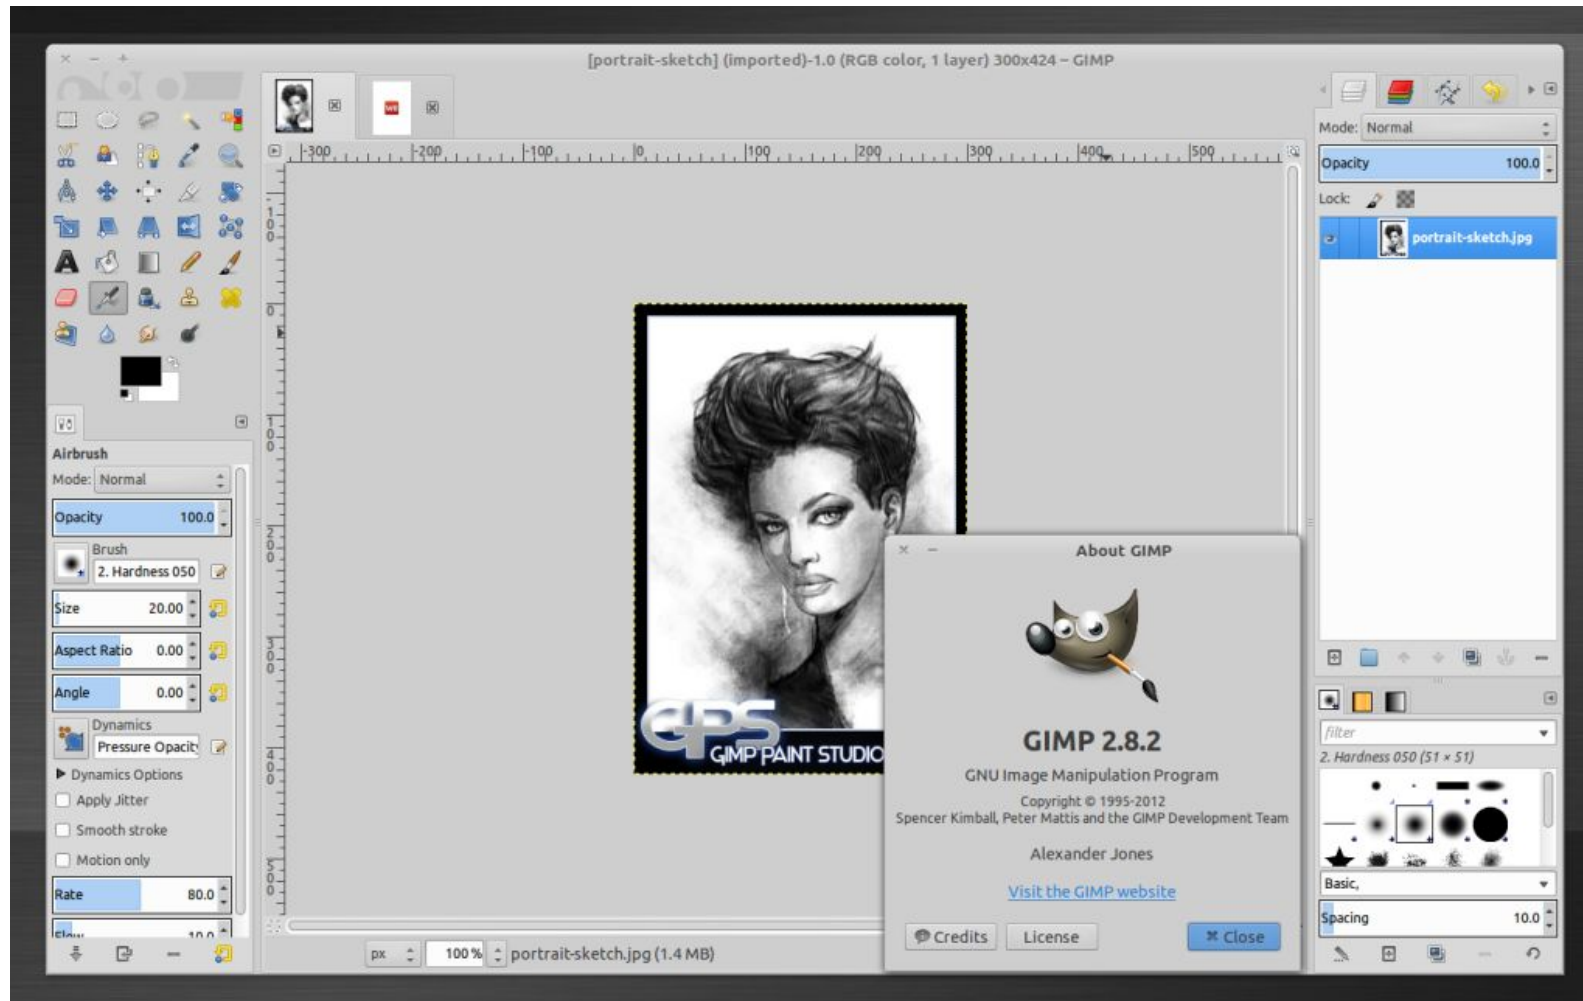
[portrait-sketch] (imported)-1.0 (RGB color, 1 layer) 300x424 – GIMP

Airbrush
Mode: Normal
Opacity 100.0
Brush
2. Hardness 050
Size 20.00
Aspect Ratio 0.00
Angle 0.00
Dynamics
Pressure Opacity
Dynamics Options
Apply Jitter
Smooth stroke
Motion only
Rate 80.0
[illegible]

-300 -200 -100 0 100 200 300 400 500

GPS
GIMP PAINT STUDIO

px 100% portrait-sketch.jpg (1.4 MB)

About GIMP
GIMP 2.8.2
GNU Image Manipulation Program
Copyright © 1995-2012
Spencer Kimball, Peter Mattis and the GIMP Development Team
Alexander Jones
Visit the GIMP website
Credits License Close

Mode: Normal
Opacity 100.0
Lock:
portrait-sketch.jpg

filter
2. Hardness 050 (51 × 51)
Basic,
Spacing 10.0